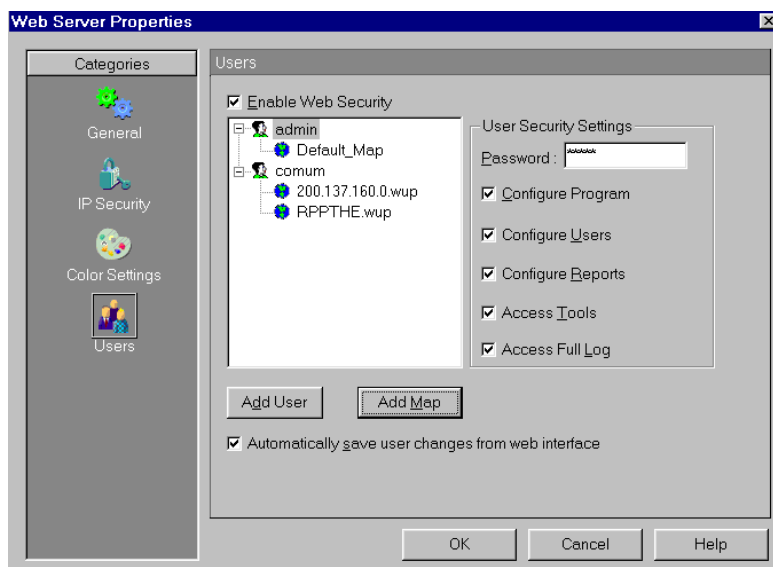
Web Server Properties

Categories

General

IP Security

Color Settings

Users

Users

☑ Enable Web Security

admin
Default_Map
comum
200.137.160.0.wup
RPPTHE.wup

User Security Settings

Password : *****

☑ Configure Program

☑ Configure Users

☑ Configure Reports

☑ Access Tools

☑ Access Full Log

Add User

Add Map

☑ Automatically save user changes from web interface

OK

Cancel

Help